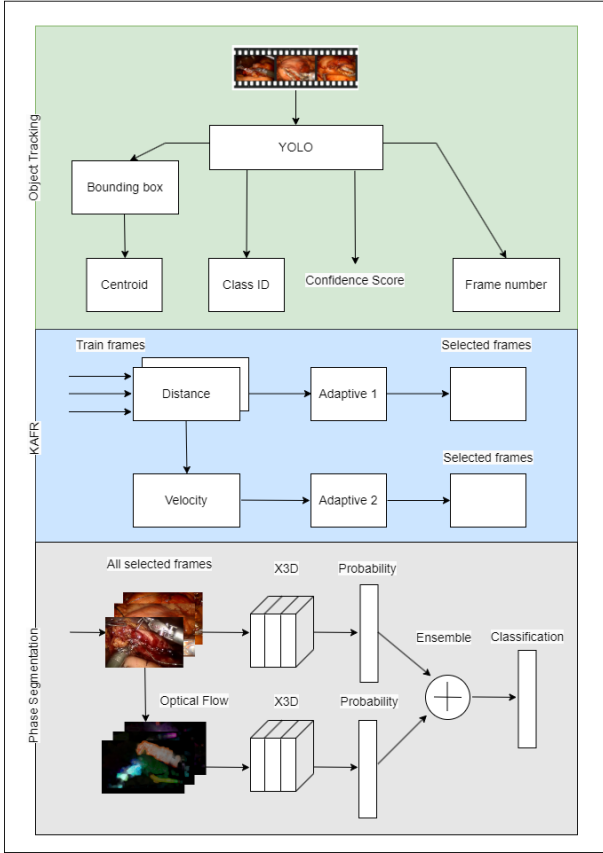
Object Tracking

YOLO

Bounding box

Centroid

Class ID

Confidence Score

Frame number

KAFR

Train frames

Distance

Adaptive 1

Selected frames

Velocity

Adaptive 2

Selected frames

Phase Segmentation

All selected frames

X3D

Probability

Ensemble

Classification

Optical Flow

X3D

Probability